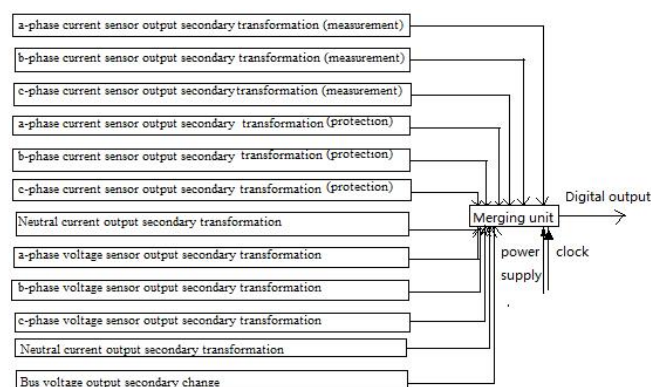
a-phase current sensor output secondary transformation (measurement)

b-phase current sensor output secondary transformation (measurement)

c-phase current sensor output secondary transformation (measurement)

a-phase current sensor output secondary transformation (protection)

b-phase current sensor output secondary transformation (protection)

c-phase current sensor output secondary transformation (protection)

Neutral current output secondary transformation

a-phase voltage sensor output secondary transformation

b-phase voltage sensor output secondary transformation

c-phase voltage sensor output secondary transformation

Neutral current output secondary transformation

Bus voltage output secondary change

Merging unit

Digital output

power supply

clock